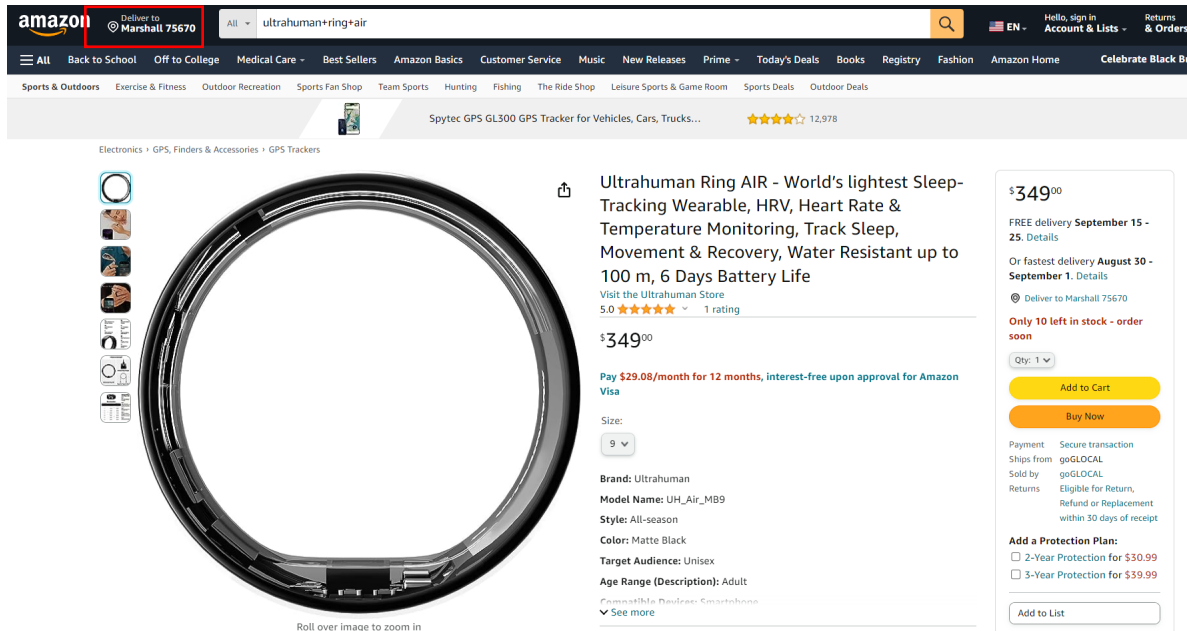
amazon

Deliver to
Marshall 75670

All
ultrahuman+ring+air

EN

Hello, sign in
Account & Lists

Returns
& Orders

All
Back to School
Off to College
Medical Care
Best Sellers
Amazon Basics
Customer Service
Music
New Releases
Prime
Today's Deals
Books
Registry
Fashion
Amazon Home
Celebrate Black B

Sports & Outdoors
Exercise & Fitness
Outdoor Recreation
Sports Fan Shop
Team Sports
Hunting
Fishing
The Ride Shop
Leisure Sports & Game Room
Sports Deals
Outdoor Deals

Spytec GPS GL300 GPS Tracker for Vehicles, Cars, Trucks...
12,978

Electronics › GPS, Finders & Accessories › GPS Trackers

Ultrahuman Ring AIR - World's lightest Sleep-Tracking Wearable, HRV, Heart Rate & Temperature Monitoring, Track Sleep, Movement & Recovery, Water Resistant up to 100 m, 6 Days Battery Life

Visit the Ultrahuman Store
5.0
1 rating

$349^{00}

Pay $29.08/month for 12 months, interest-free upon approval for Amazon Visa

Size:
9

Brand: Ultrahuman
Model Name: UH_Air_MB9
Style: All-season
Color: Matte Black
Target Audience: Unisex
Age Range (Description): Adult
Compatible Devices: Smartphone
See more

Roll over image to zoom in

$349^{00}

FREE delivery September 15 - 25. Details

Or fastest delivery August 30 - September 1. Details

Deliver to Marshall 75670

Only 10 left in stock - order soon

Qty: 1

Add to Cart

Buy Now

Payment Secure transaction
Ships from goGLOCAL
Sold by goGLOCAL
Returns Eligible for Return, Refund or Replacement within 30 days of receipt

Add a Protection Plan:
2-Year Protection for $30.99
3-Year Protection for $39.99

Add to List